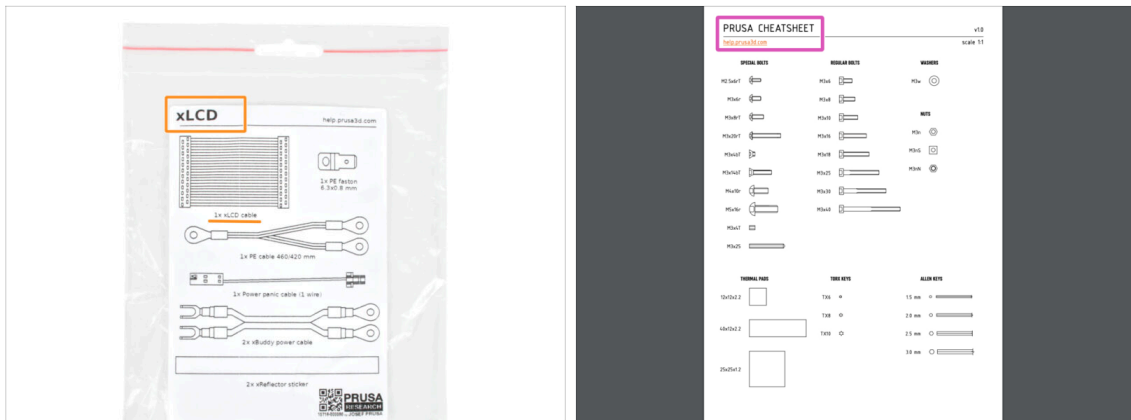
xLCD

help.prusa3d.com

1x PE faston 6.3x0.8 mm

1x xLCD cable

1x PE cable 460/420 mm

1x Power panic cable (1 wire)

2x xBuddy power cable

2x xReflector sticker

PRUSA RESEARCH

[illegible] JOSEF PRUSA

PRUSA CHEATSHEET

help.prusa3d.com

v1.0

scale 1:1

SPECIAL BOLTS

M2.5x8rT

M3x6r

M3x8rT

M3x20rT

M3x4bT

M3x14bT

M4x10r

M5x16r

M3x4T

M3x25

REGULAR BOLTS

M3x4

M3x8

M3x10

M3x16

M3x18

M3x25

M3x30

M3x40

WASHERS

M3w

NUTS

M3n

M3nS

M3nN

THERMAL PADS

12x12x2.2

40x12x2.2

25x25x1.2

TORX KEYS

TX6

TX8

TX10

ALLEN KEYS

1.5 mm

2.0 mm

2.5 mm

3.0 mm